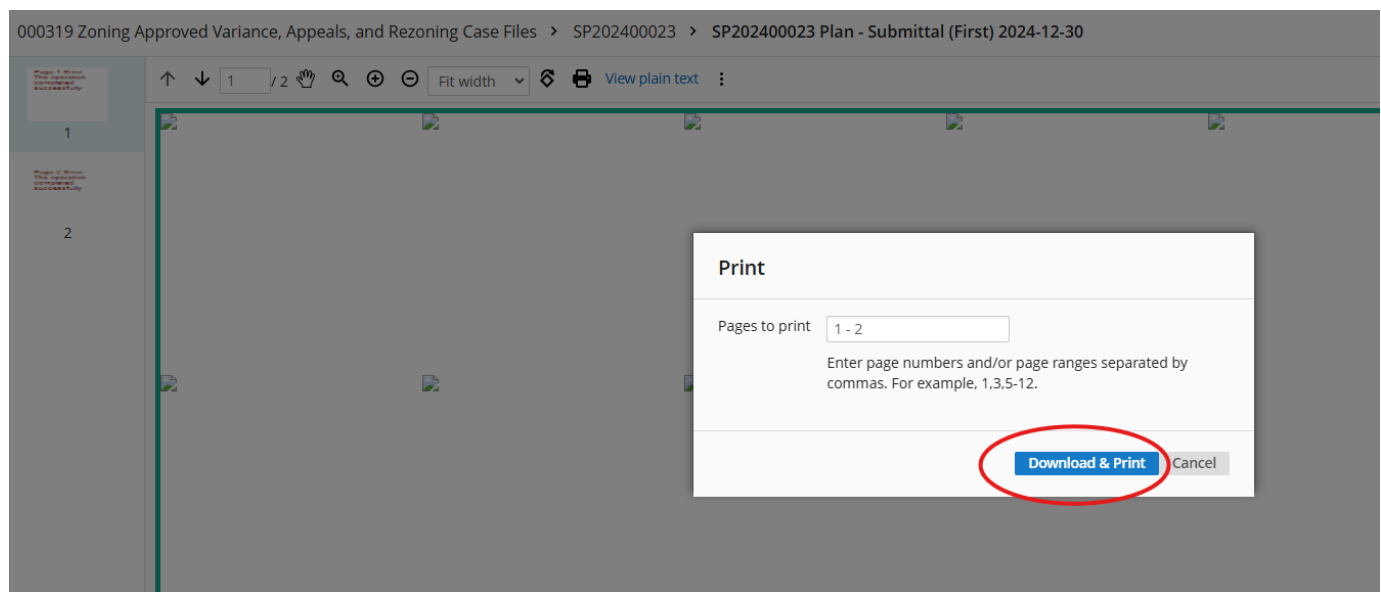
000319 Zoning Approved Variance, Appeals, and Rezoning Case Files > SP202400023 > SP202400023 Plan - Submittal (First) 2024-12-30

Page 1 Error: The operation completed successfully

1

Page 2 Error: The operation completed successfully

2

1 / 2 Fit width View plain text

Print

Pages to print 1 - 2

Enter page numbers and/or page ranges separated by commas. For example, 1,3,5-12.

Download & Print Cancel